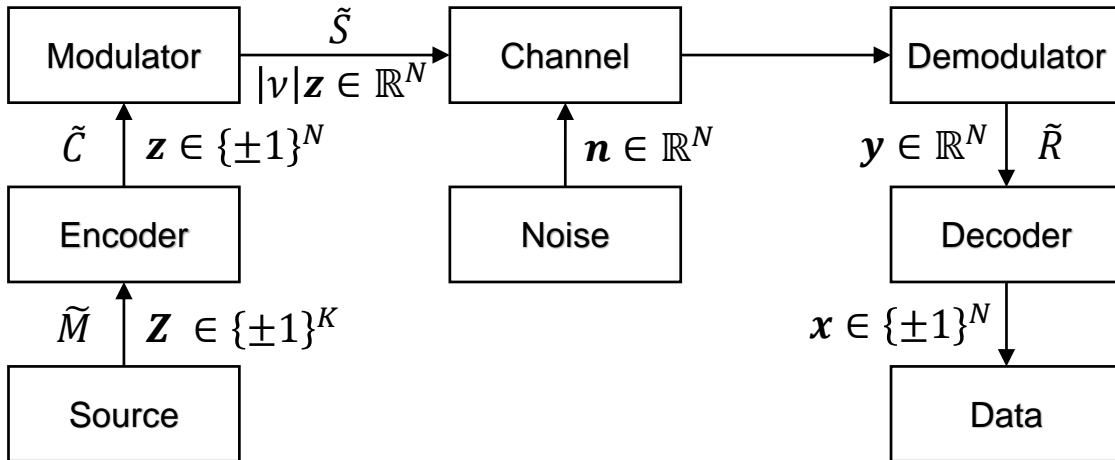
Modulator

$\tilde{S}$

$|\nu|\boldsymbol{z} \in \mathbb{R}^N$

Channel

Demodulator

$\tilde{C}$

$\boldsymbol{z} \in \{\pm 1\}^N$

$\boldsymbol{n} \in \mathbb{R}^N$

$\boldsymbol{y} \in \mathbb{R}^N$

$\tilde{R}$

Encoder

Noise

Decoder

$\tilde{M}$

$\boldsymbol{Z} \in \{\pm 1\}^K$

$\boldsymbol{x} \in \{\pm 1\}^N$

Source

Data